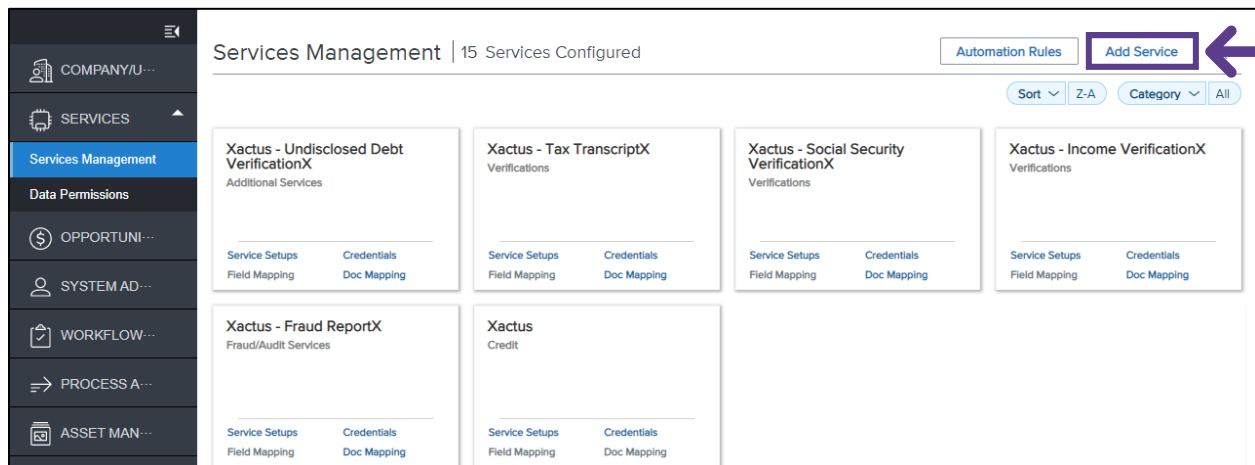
COMPANY/U···

SERVICES

Services Management

Data Permissions

OPPORTUNI···

SYSTEM AD···

WORKFLOW···

PROCESS A···

ASSET MAN···

Services Management | 15 Services Configured

Automation Rules

Add Service

Sort Z-A

Category All

Xactus - Undisclosed Debt VerificationX
Additional Services
Service Setups Credentials
Field Mapping Doc Mapping

Xactus - Tax TranscriptX
Verifications
Service Setups Credentials
Field Mapping Doc Mapping

Xactus - Social Security VerificationX
Verifications
Service Setups Credentials
Field Mapping Doc Mapping

Xactus - Income VerificationX
Verifications
Service Setups Credentials
Field Mapping Doc Mapping

Xactus - Fraud ReportX
Fraud/Audit Services
Service Setups Credentials
Field Mapping Doc Mapping

Xactus
Credit
Service Setups Credentials
Field Mapping Doc Mapping